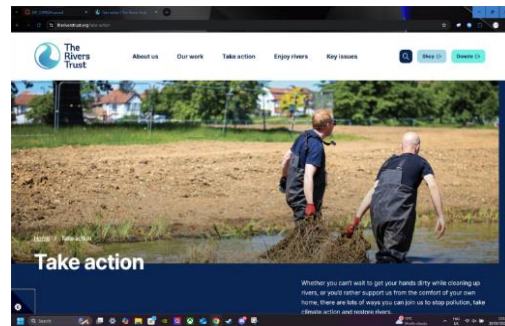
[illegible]
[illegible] theriverstrust.org/take-action

The Rivers Trust

About us
Our work
Take action
Enjoy rivers
Key issues
Shop
Donate

Home / Take action

Take action

Whether you can't wait to get your hands dirty while cleaning up rivers, or you'd rather support us from the comfort of your own home, there are lots of ways you can join us to stop pollution, take climate action and restore rivers.

Search
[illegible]